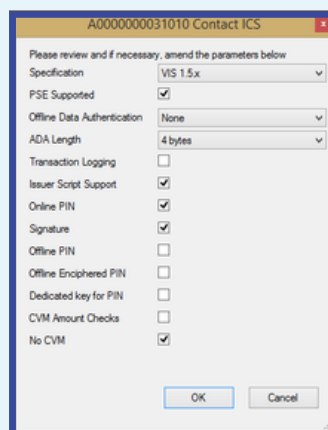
A0000000031010 Contact ICS

Please review and if necessary, amend the parameters below

Specification VIS 1.5.x

PSE Supported

Offline Data Authentication None

ADA Length 4 bytes

Transaction Logging

Issuer Script Support

Online PIN

Signature

Offline PIN

Offline Enciphered PIN

Dedicated key for PIN

CVM Amount Checks

No CVM

OK Cancel